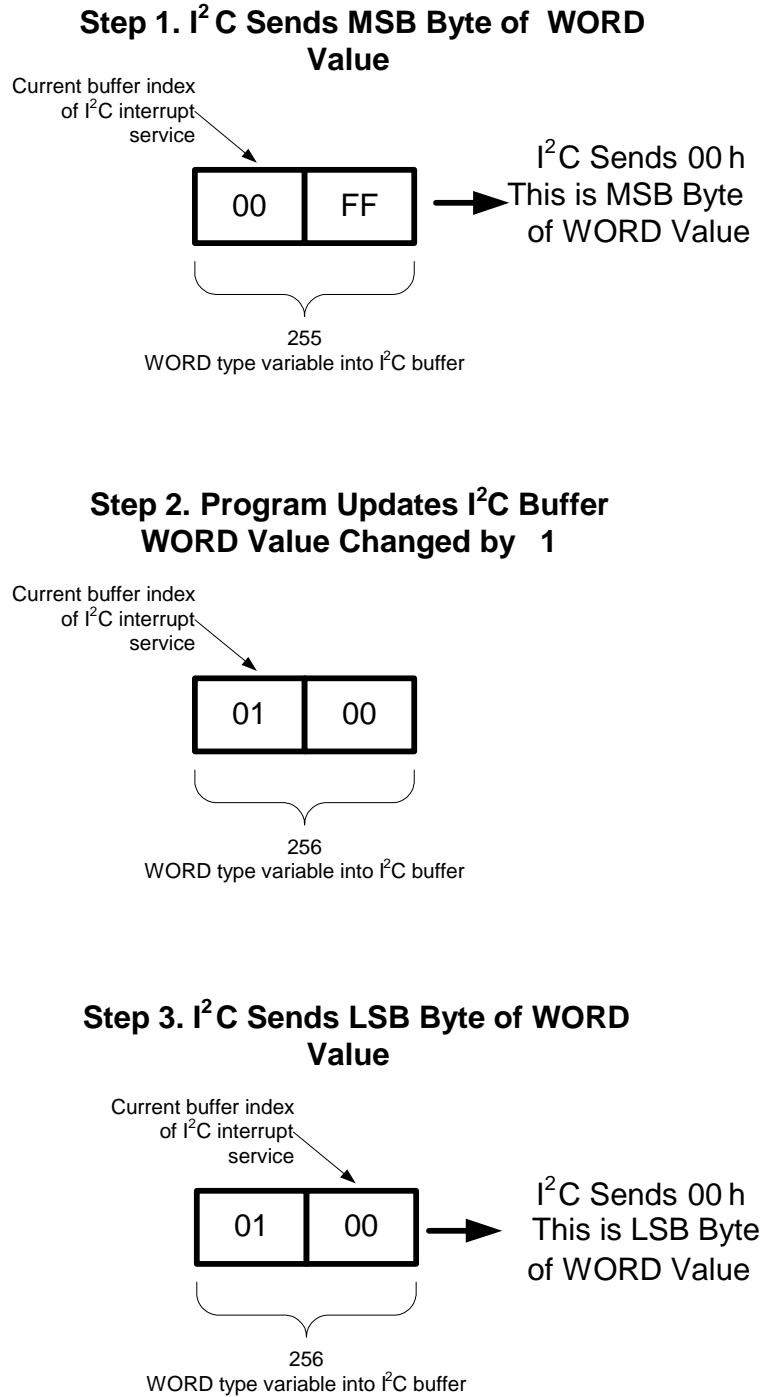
**Step 1. $I^2C$ Sends MSB Byte of WORD Value**

Current buffer index of $I^2C$ interrupt service

| 00 | FF |
|---|---|

$I^2C$ Sends 00 h This is MSB Byte of WORD Value

255
WORD type variable into $I^2C$ buffer

**Step 2. Program Updates $I^2C$ Buffer WORD Value Changed by 1**

Current buffer index of $I^2C$ interrupt service

| 01 | 00 |
|---|---|

256
WORD type variable into $I^2C$ buffer

**Step 3. $I^2C$ Sends LSB Byte of WORD Value**

Current buffer index of $I^2C$ interrupt service

| 01 | 00 |
|---|---|

$I^2C$ Sends 00 h This is LSB Byte of WORD Value

256
WORD type variable into $I^2C$ buffer